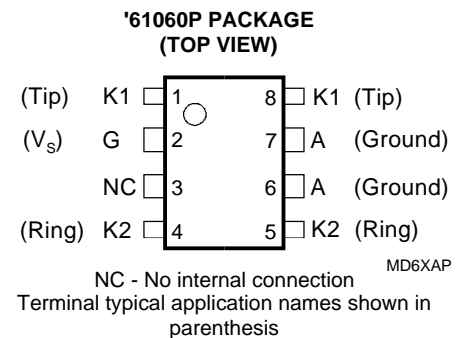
'61060P PACKAGE
(TOP VIEW)

(Tip) K1 1 8 K1 (Tip)
($V_S$) G 2 7 A (Ground)
NC 3 6 A (Ground)
(Ring) K2 4 5 K2 (Ring)

MD6XAP

NC - No internal connection
Terminal typical application names shown in parenthesis